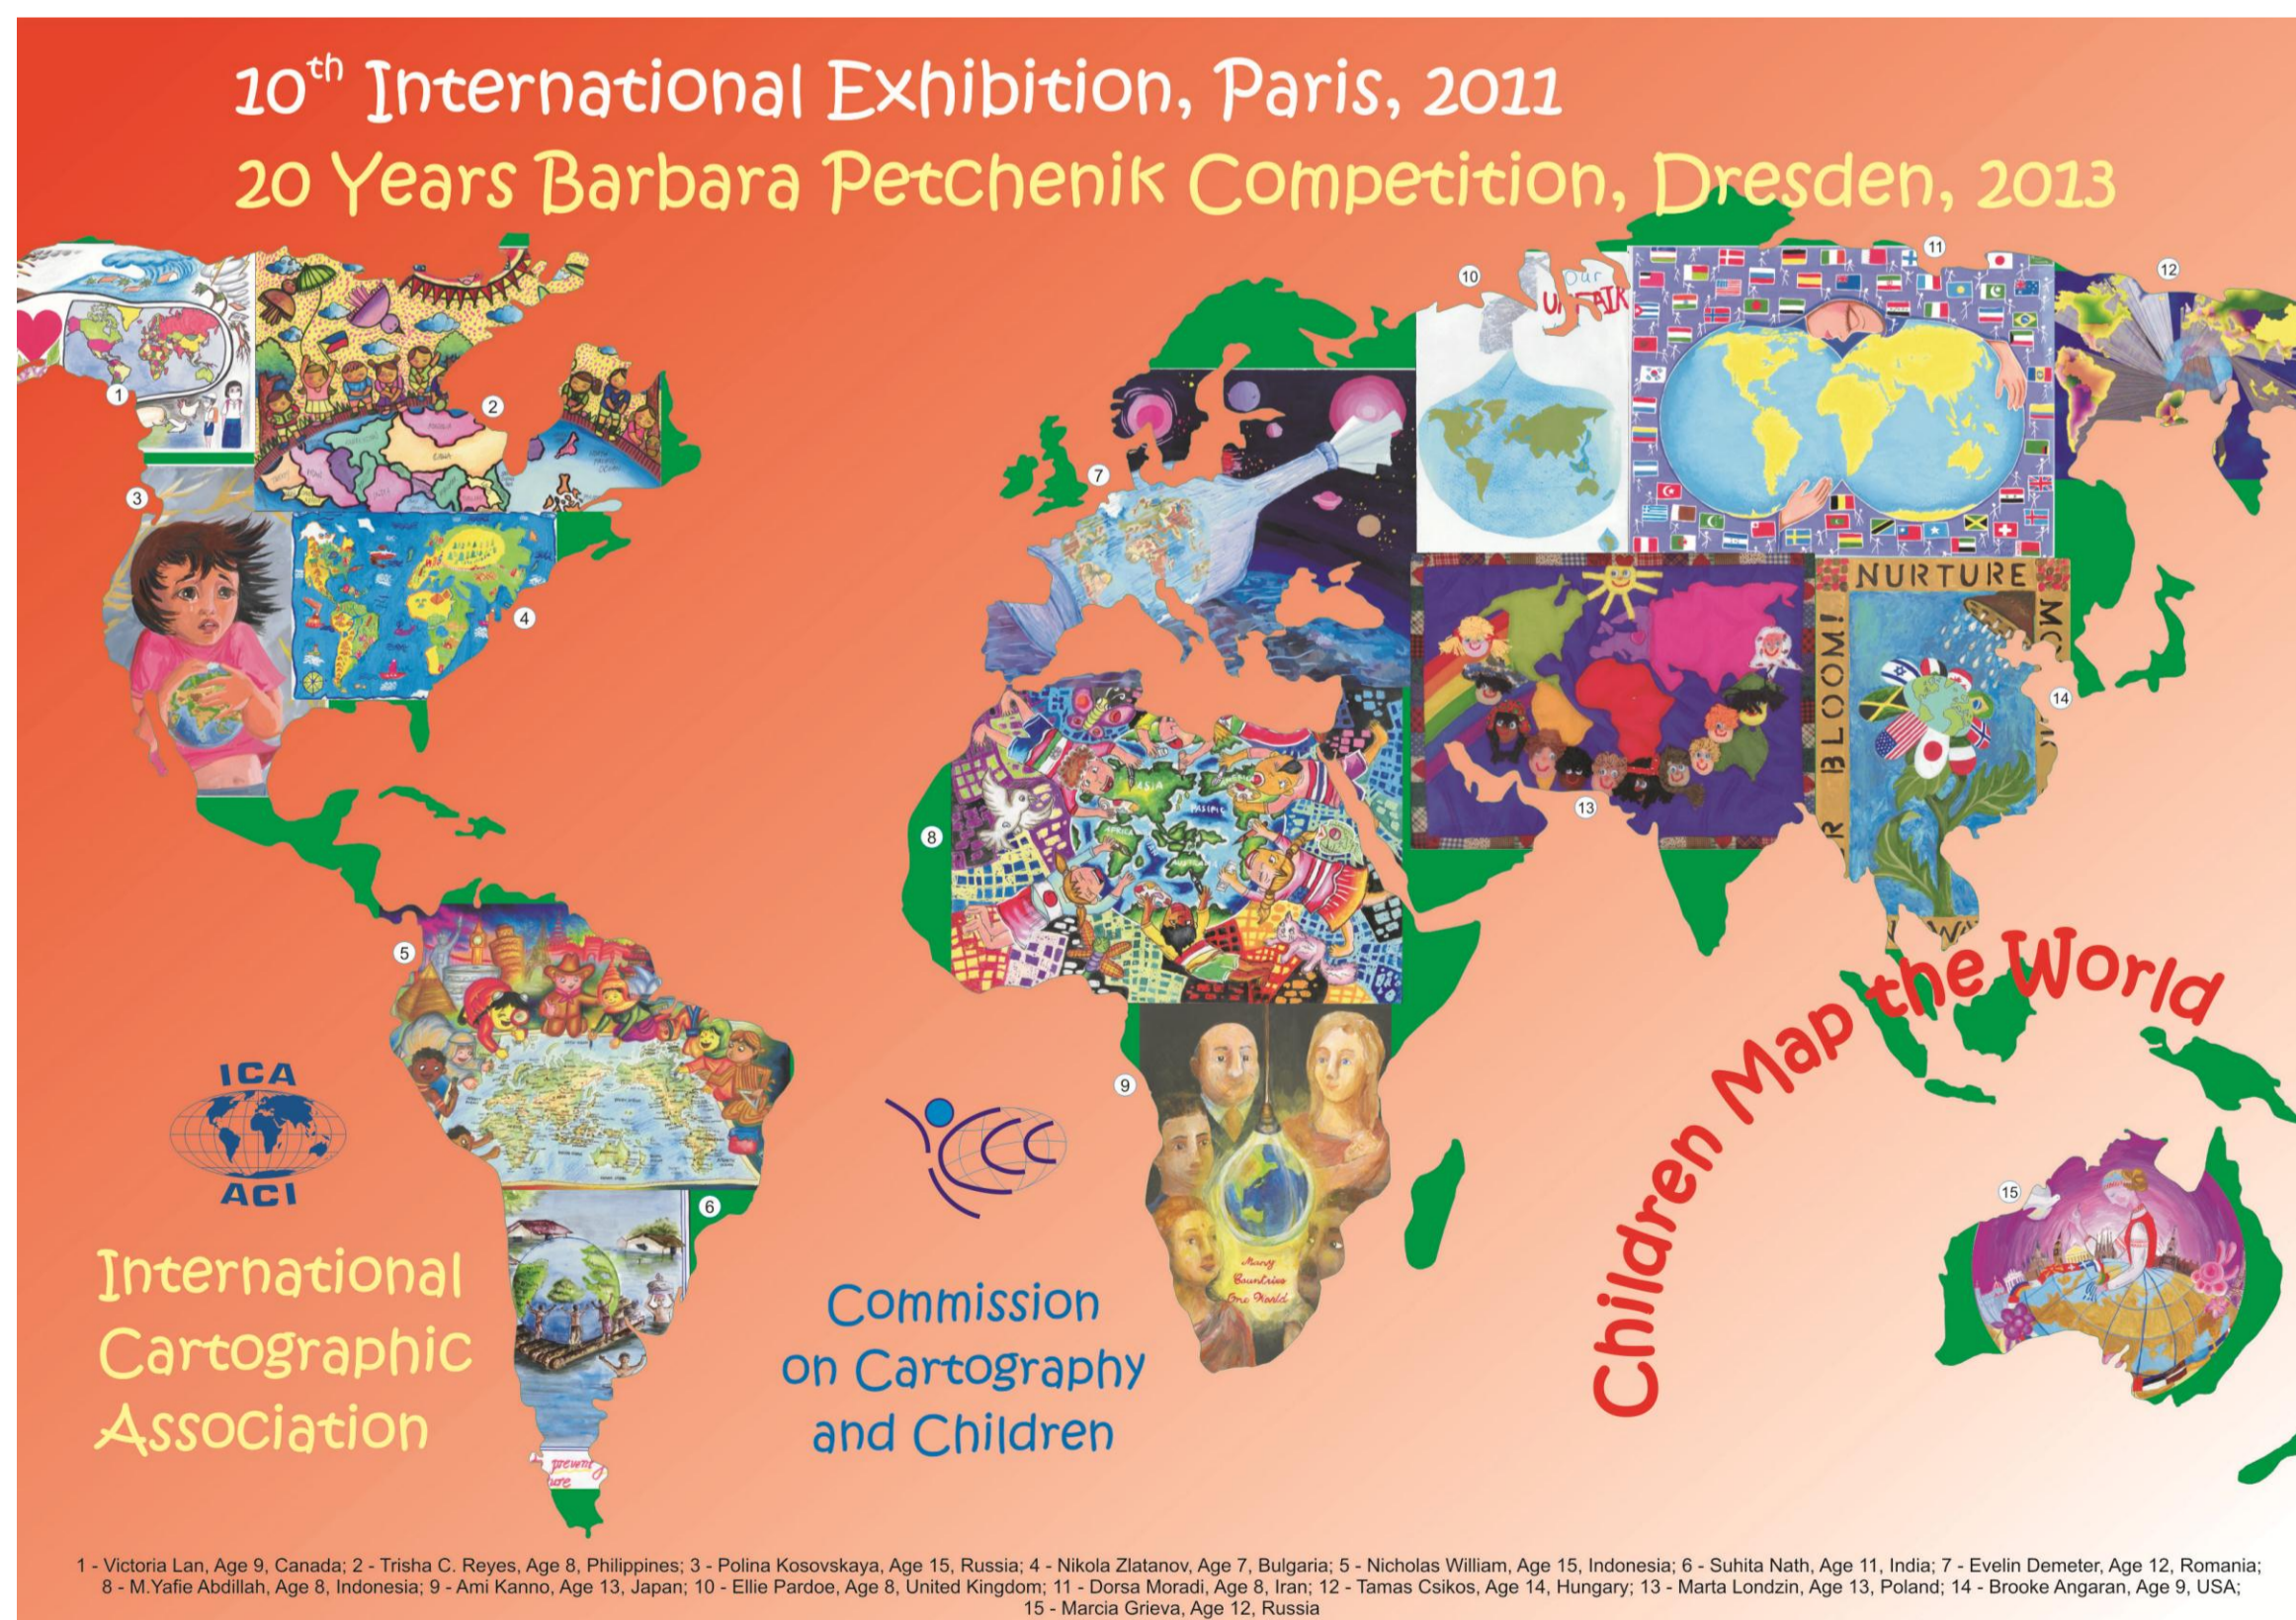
$10^{th}$ International Exhibition, Paris, 2011
20 Years Barbara Petchenik Competition, Dresden, 2013

1
2
3
4
5
6
7
8
9
10
11
12
13
14
15

NURTURE
BLOOM!

Many Countries One World

ICA
ACI

International Cartographic Association

Commission on Cartography and Children

Children Map the World

1 - Victoria Lan, Age 9, Canada; 2 - Trisha C. Reyes, Age 8, Philippines; 3 - Polina Kosovskaya, Age 15, Russia; 4 - Nikola Zlatanov, Age 7, Bulgaria; 5 - Nicholas William, Age 15, Indonesia; 6 - Suhita Nath, Age 11, India; 7 - Evelin Demeter, Age 12, Romania; 8 - M.Yafie Abdillah, Age 8, Indonesia; 9 - Ami Kanno, Age 13, Japan; 10 - Ellie Pardoe, Age 8, United Kingdom; 11 - Dorsa Moradi, Age 8, Iran; 12 - Tamas Csikos, Age 14, Hungary; 13 - Marta Londzin, Age 13, Poland; 14 - Brooke Angaran, Age 9, USA; 15 - Marcia Grieva, Age 12, Russia